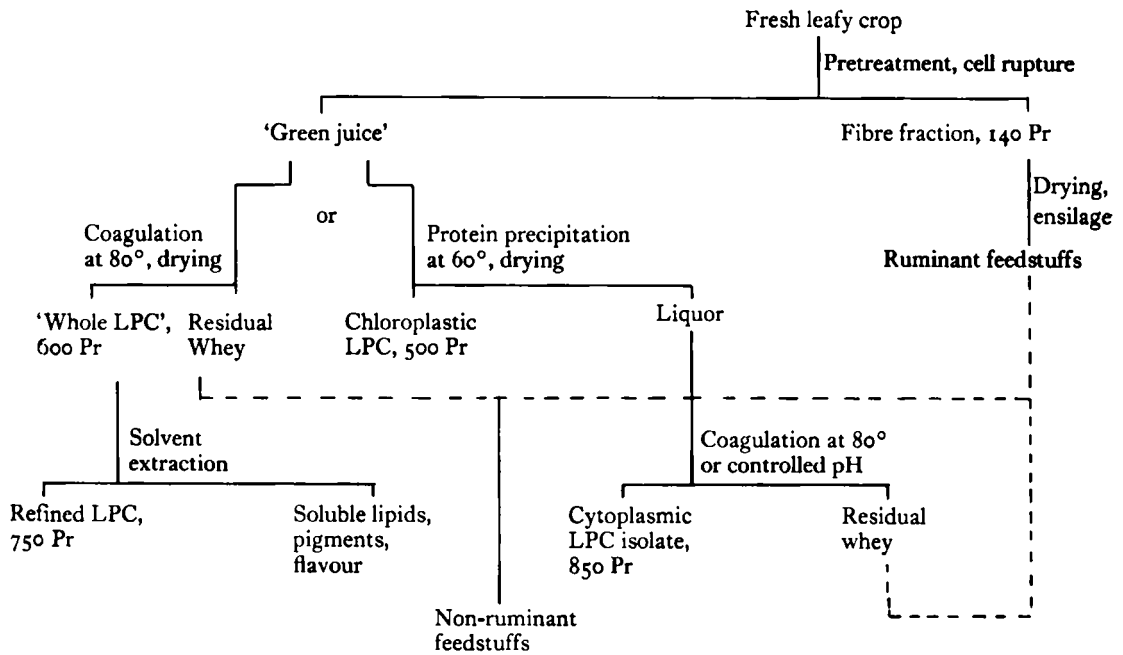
Fresh leafy crop

Pretreatment, cell rupture

'Green juice'

Fibre fraction, 140 Pr

Drying, ensilage

Ruminant feedstuffs

Coagulation at 80°, drying

or

Protein precipitation at 60°, drying

'Whole LPC', 600 Pr

Residual Whey

Chloroplastic LPC, 500 Pr

Liquor

Solvent extraction

Coagulation at 80° or controlled pH

Refined LPC, 750 Pr

Soluble lipids, pigments, flavour

Cytoplasmic LPC isolate, 850 Pr

Residual whey

Non-ruminant feedstuffs